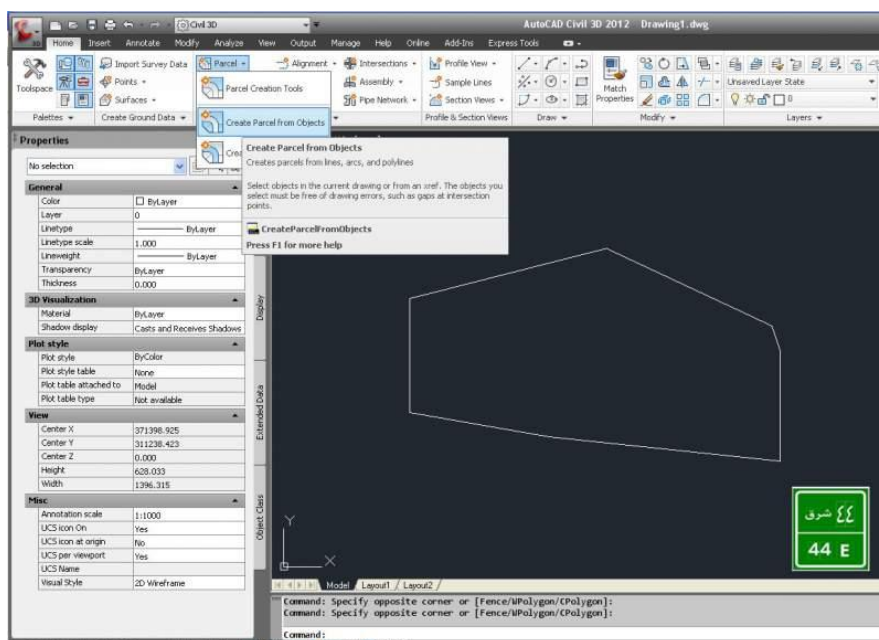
Civil 3D

AutoCAD Civil 3D 2012 Drawing1.dwg

Home Insert Annotate Modify Analyze View Output Manage Help Online Add-Ins Express Tools

Toolspace

Import Survey Data

Points

Surfaces

Parcel

Alignment

Intersections

Profile View

Assembly

Sample Lines

Pipe Network

Section Views

Match Properties

Unsaved Layer State

Palettes

Create Ground Data

Profile & Section Views

Draw

Modify

Layers

Parcel Creation Tools

Create Parcel from Objects

Cre

Create Parcel from Objects

Creates parcels from lines, arcs, and polylines

Select objects in the current drawing or from an xref. The objects you select must be free of drawing errors, such as gaps at intersection points.

CreateParcelFromObjects

Press F1 for more help

Properties

No selection

| General | |
|---|---|
| Color | ByLayer |
| Layer | 0 |
| Linetype | ByLayer |
| Linetype scale | 1.000 |
| Lineweight | ByLayer |
| Transparency | ByLayer |
| Thickness | 0.000 |
| 3D Visualization | |
| Material | ByLayer |
| Shadow display | Casts and Receives Shadows |
| Plot style | |
| Plot style | ByColor |
| Plot style table | None |
| Plot table attached to | Model |
| Plot table type | Not available |
| View | |
| Center X | 371398.925 |
| Center Y | 311238.423 |
| Center Z | 0.000 |
| Height | 628.033 |
| Width | 1396.315 |
| Misc | |
| Annotation scale | 1:1000 |
| UCS icon On | Yes |
| UCS icon at origin | No |
| UCS per viewport | Yes |
| UCS Name | |
| Visual Style | 2D Wireframe |

Display

Extended Data

Object Class

Y

X

Model Layout1 Layout2

Command: Specify opposite corner or [Fence/WPolygon/CPolygon]:
Command: Specify opposite corner or [Fence/WPolygon/CPolygon]:

Command:

٤٤ شرق

44 E